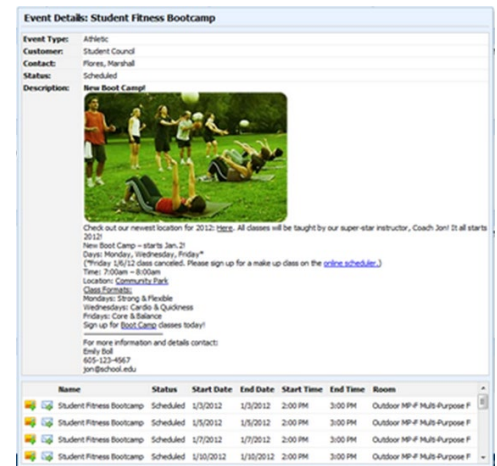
Event Details: Student Fitness Bootcamp

Event Type: Athletic
Customer: Student Council
Contact: Flores, Marshall
Status: Scheduled
Description: New Boot Camp!

Check out our newest location for 2012: Here. All classes will be taught by our super-star instructor, Coach Jon! It all starts 2012!
New Boot Camp – starts Jan.2!
Days: Monday, Wednesday, Friday*
(*Friday 1/6/12 class canceled. Please sign up for a make up class on the online scheduler.)
Time: 7:00am – 8:00am
Location: Community Park
Class Formats:
Mondays: Strong & Flexible
Wednesdays: Cardio & Quickness
Fridays: Core & Balance
Sign up for Boot Camp classes today!

For more information and details contact:
Emily Boll
605-123-4567
jon@school.edu

| Name | Status | Start Date | End Date | Start Time | End Time | Room |
|---|---|---|---|---|---|---|
| Student Fitness Bootcamp | Scheduled | 1/3/2012 | 1/3/2012 | 2:00 PM | 3:00 PM | Outdoor MP-F Multi-Purpose F |
| Student Fitness Bootcamp | Scheduled | 1/5/2012 | 1/5/2012 | 2:00 PM | 3:00 PM | Outdoor MP-F Multi-Purpose F |
| Student Fitness Bootcamp | Scheduled | 1/7/2012 | 1/7/2012 | 2:00 PM | 3:00 PM | Outdoor MP-F Multi-Purpose F |
| Student Fitness Bootcamp | Scheduled | 1/10/2012 | 1/10/2012 | 2:00 PM | 3:00 PM | Outdoor MP-F Multi-Purpose F |